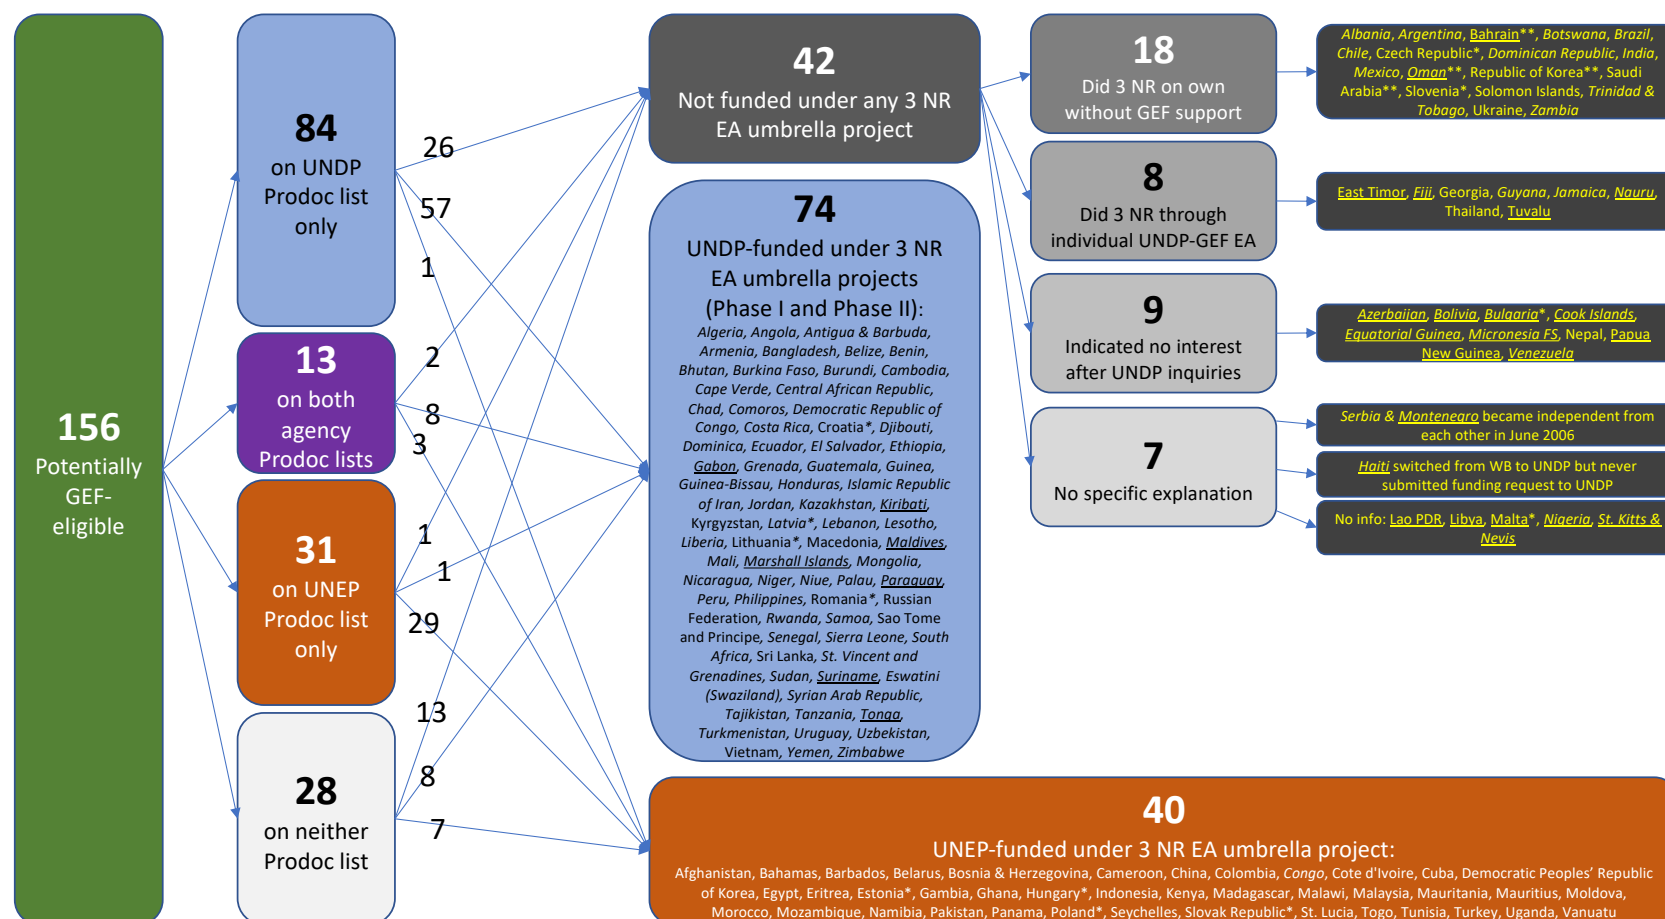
156
Potentially GEF-eligible

84
on UNDP Prodoc list only

13
on both agency Prodoc lists

31
on UNEP Prodoc list only

28
on neither Prodoc list

26

57

1

2

8

3

1

1

29

13

8

7

42
Not funded under any 3 NR EA umbrella project

74
UNDP-funded under 3 NR EA umbrella projects (Phase I and Phase II):
Algeria, Angola, Antigua & Barbuda, Armenia, Bangladesh, Belize, Benin, Bhutan, Burkina Faso, Burundi, Cambodia, Cape Verde, Central African Republic, Chad, Comoros, Democratic Republic of Congo, Costa Rica, Croatia*, Djibouti, Dominica, Ecuador, El Salvador, Ethiopia, Gabon, Grenada, Guatemala, Guinea, Guinea-Bissau, Honduras, Islamic Republic of Iran, Jordan, Kazakhstan, Kiribati, Kyrgyzstan, Latvia*, Lebanon, Lesotho, Liberia, Lithuania*, Macedonia, Maldives, Mali, Marshall Islands, Mongolia, Nicaragua, Niger, Niue, Palau, Paraguay, Peru, Philippines, Romania*, Russian Federation, Rwanda, Samoa, Sao Tome and Principe, Senegal, Sierra Leone, South Africa, Sri Lanka, St. Vincent and Grenadines, Sudan, Suriname, Eswatini (Swaziland), Syrian Arab Republic, Tajikistan, Tanzania, Tonga, Turkmenistan, Uruguay, Uzbekistan, Vietnam, Yemen, Zimbabwe

18
Did 3 NR on own without GEF support

Albania, Argentina, Bahrain**, Botswana, Brazil, Chile, Czech Republic*, Dominican Republic, India, Mexico, Oman**, Republic of Korea**, Saudi Arabia**, Slovenia*, Solomon Islands, Trinidad & Tobago, Ukraine, Zambia

8
Did 3 NR through individual UNDP-GEF EA

East Timor, Fiji, Georgia, Guyana, Jamaica, Nauru, Thailand, Tuvalu

9
Indicated no interest after UNDP inquiries

Azerbaijan, Bolivia, Bulgaria*, Cook Islands, Equatorial Guinea, Micronesia FS, Nepal, Papua New Guinea, Venezuela

7
No specific explanation

Serbia & Montenegro became independent from each other in June 2006

Haiti switched from WB to UNDP but never submitted funding request to UNDP

No info: Lao PDR, Libya, Malta*, Nigeria, St. Kitts & Nevis

40
UNEP-funded under 3 NR EA umbrella project:
Afghanistan, Bahamas, Barbados, Belarus, Bosnia & Herzegovina, Cameroon, China, Colombia, Congo, Cote d'Ivoire, Cuba, Democratic Peoples' Republic of Korea, Egypt, Eritrea, Estonia*, Gambia, Ghana, Hungary*, Indonesia, Kenya, Madagascar, Malawi, Malaysia, Mauritania, Mauritius, Moldova, Morocco, Mozambique, Namibia, Pakistan, Panama, Poland*, Seychelles, Slovak Republic*, St. Lucia, Togo, Tunisia, Turkey, Uganda, Vanuatu